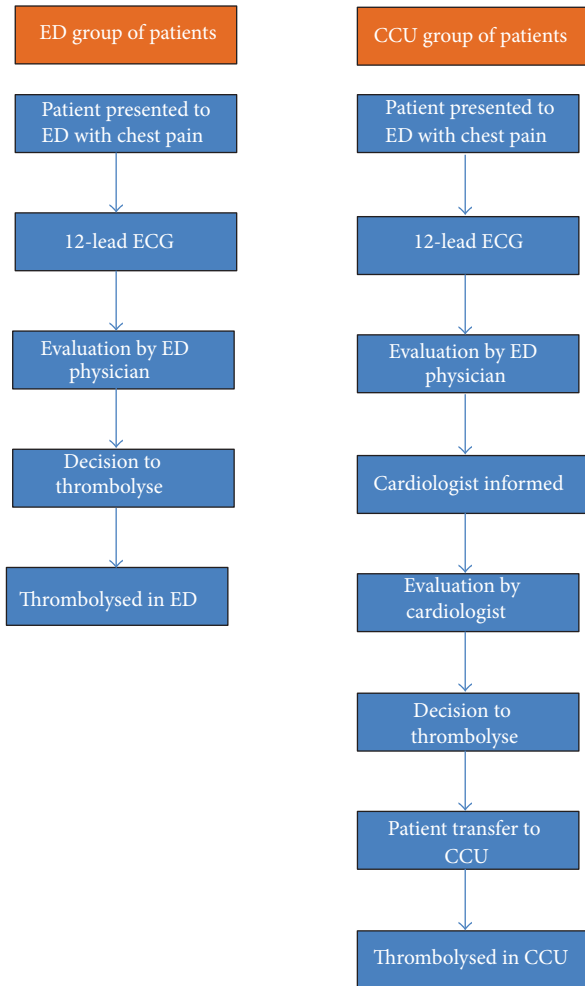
ED group of patients

Patient presented to ED with chest pain

12-lead ECG

Evaluation by ED physician

Decision to thrombolyse

Thrombolysed in ED

CCU group of patients

Patient presented to ED with chest pain

12-lead ECG

Evaluation by ED physician

Cardiologist informed

Evaluation by cardiologist

Decision to thrombolyse

Patient transfer to CCU

Thrombolysed in CCU